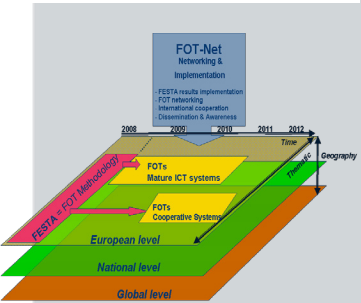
FOT-Net
Networking &
Implementation

- FESTA results implementation
- FOT networking
- International cooperation
- Dissemination & Awareness

2008
2009
2010
2011
2012
Time
Geography
Thematic

FESTA = FOT Methodology

FOTs
Mature ICT systems

FOTs
Cooperative Systems

European level
National level
Global level